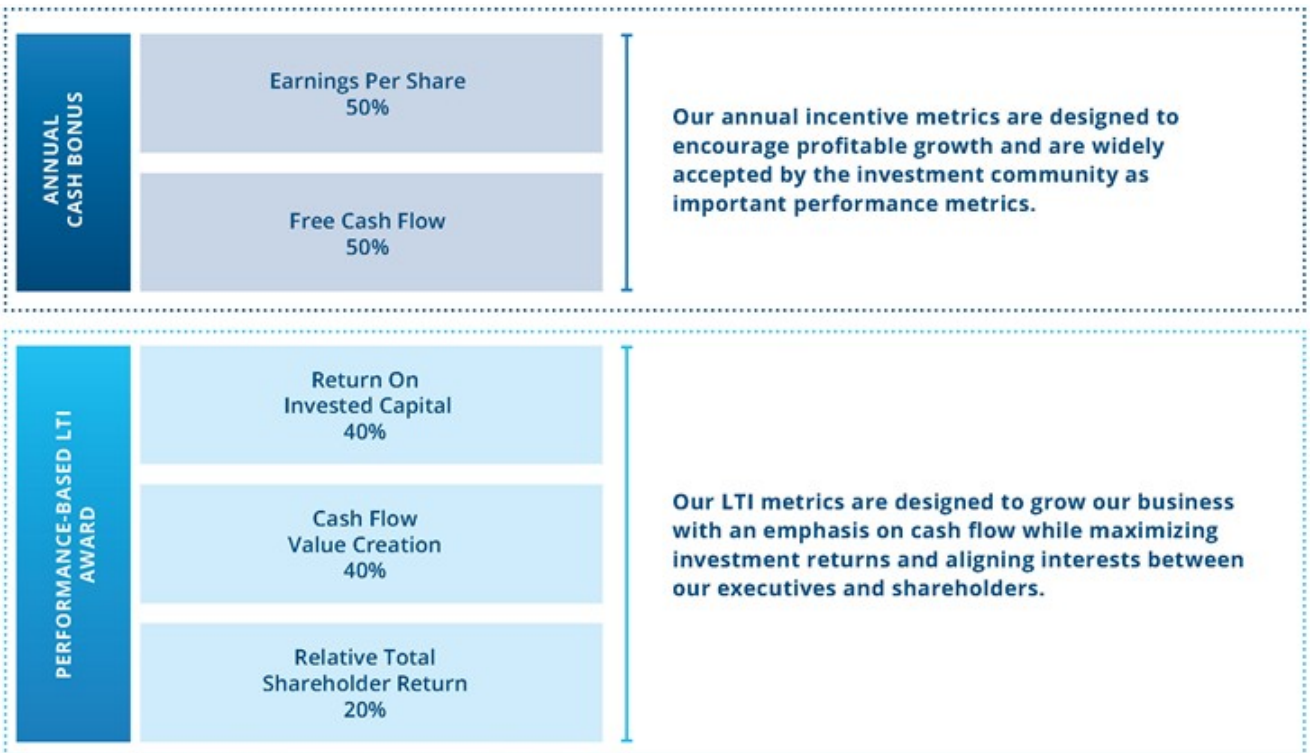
ANNUAL CASH BONUS

Earnings Per Share
50%

Free Cash Flow
50%

Our annual incentive metrics are designed to encourage profitable growth and are widely accepted by the investment community as important performance metrics.

PERFORMANCE-BASED LTI AWARD

Return On
Invested Capital
40%

Cash Flow
Value Creation
40%

Relative Total
Shareholder Return
20%

Our LTI metrics are designed to grow our business with an emphasis on cash flow while maximizing investment returns and aligning interests between our executives and shareholders.